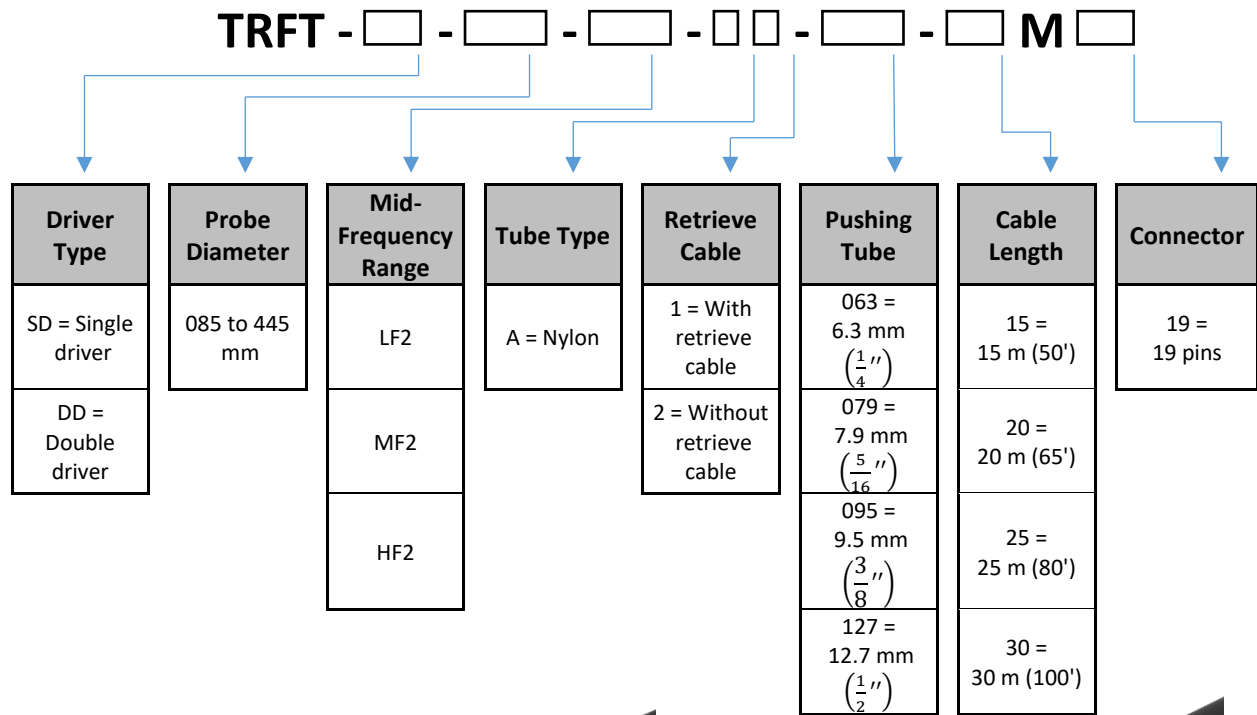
TRFT - ☐ - ☐ - ☐ - ☐☐ - ☐ - ☐ M ☐

| Driver Type |
|---|
| SD = Single driver |
| DD = Double driver |

| Probe Diameter |
|---|
| 085 to 445 mm |

| Mid-Frequency Range |
|---|
| LF2 |
| MF2 |
| HF2 |

| Tube Type |
|---|
| A = Nylon |

| Retrieve Cable |
|---|
| 1 = With retrieve cable |
| 2 = Without retrieve cable |

| Pushing Tube |
|---|
| 063 = 6.3 mm $\left(\frac{1}{4}''\right)$ |
| 079 = 7.9 mm $\left(\frac{5}{16}''\right)$ |
| 095 = 9.5 mm $\left(\frac{3}{8}''\right)$ |
| 127 = 12.7 mm $\left(\frac{1}{2}''\right)$ |

| Cable Length |
|---|
| 15 = 15 m (50') |
| 20 = 20 m (65') |
| 25 = 25 m (80') |
| 30 = 30 m (100') |

| Connector |
|---|
| 19 = 19 pins |